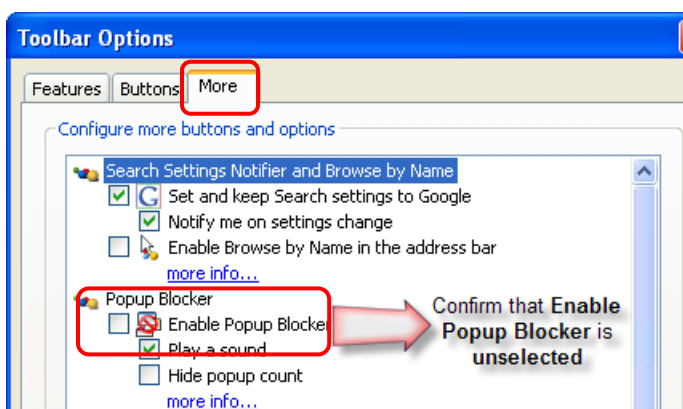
Toolbar Options

Features | Buttons | More

Configure more buttons and options

Search Settings Notifier and Browse by Name
Set and keep Search settings to Google
Notify me on settings change
Enable Browse by Name in the address bar
more info...

Popup Blocker
Enable Popup Blocker
Play a sound
Hide popup count
more info...

Confirm that **Enable Popup Blocker** is **unselected**